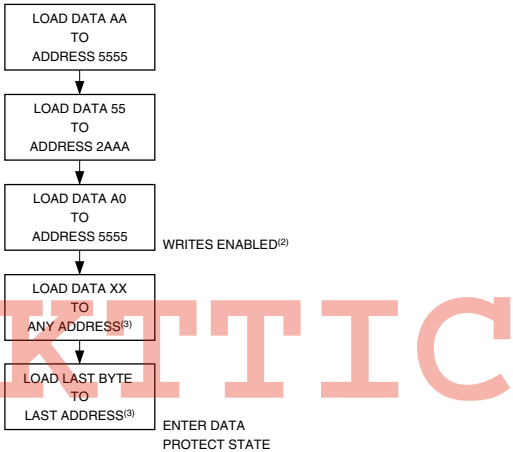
LOAD DATA AA
TO
ADDRESS 5555

LOAD DATA 55
TO
ADDRESS 2AAA

LOAD DATA A0
TO
ADDRESS 5555

WRITES ENABLED$^{(2)}$

LOAD DATA XX
TO
ANY ADDRESS$^{(3)}$

LOAD LAST BYTE
TO
LAST ADDRESS$^{(3)}$

ENTER DATA
PROTECT STATE

KTTIC